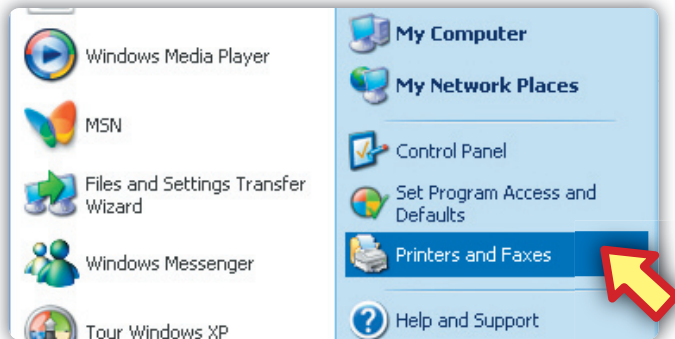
Windows Media Player

MSN

Files and Settings Transfer Wizard

Windows Messenger

Tour Windows XP

My Computer

My Network Places

Control Panel

Set Program Access and Defaults

Printers and Faxes

Help and Support